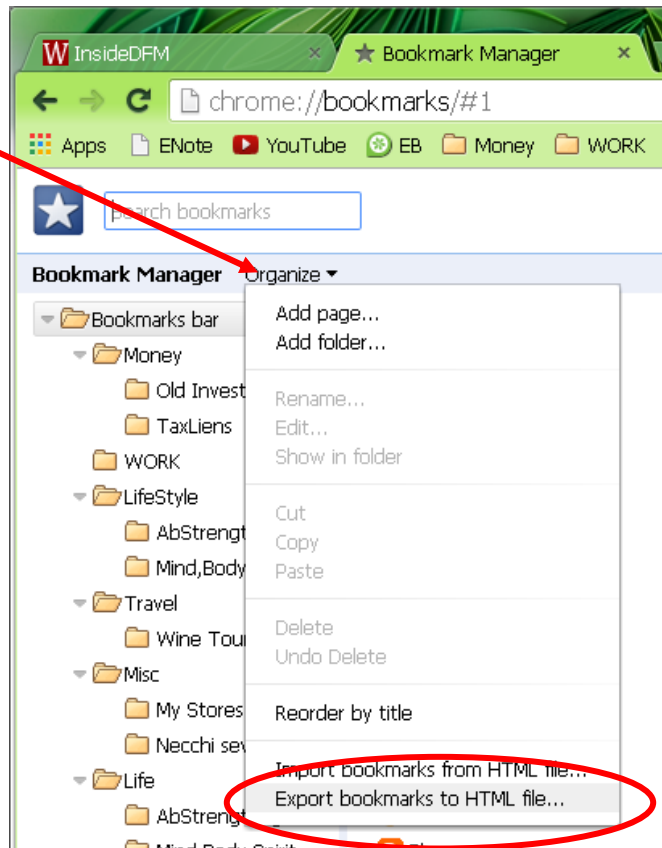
W InsideDFM ×
★ Bookmark Manager ×

chrome://bookmarks/#1

Apps ENote YouTube EB Money WORK

search bookmarks

Bookmark Manager Organize

Bookmarks bar
Money
Old Invest
TaxLiens
WORK
LifeStyle
AbStrengt
Mind,Body
Travel
Wine Tour
Misc
My Stores
Necchi sev
Life
AbStrengt
Mind,Body,Spirit

Add page...
Add folder...
Rename...
Edit...
Show in folder
Cut
Copy
Paste
Delete
Undo Delete
Reorder by title
Import bookmarks from HTML file...
Export bookmarks to HTML file...